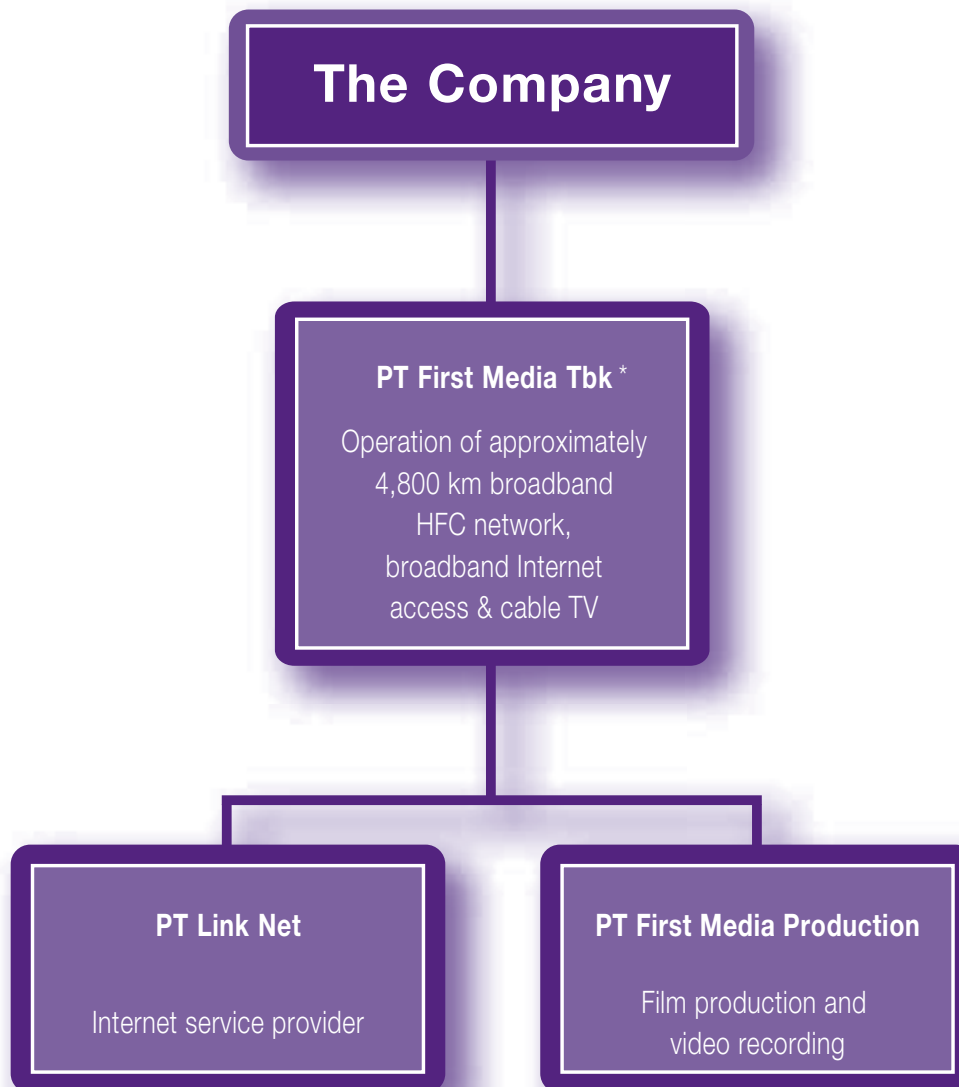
The Company

PT First Media Tbk *

Operation of approximately 4,800 km broadband HFC network, broadband Internet access & cable TV

PT Link Net

Internet service provider

PT First Media Production

Film production and video recording